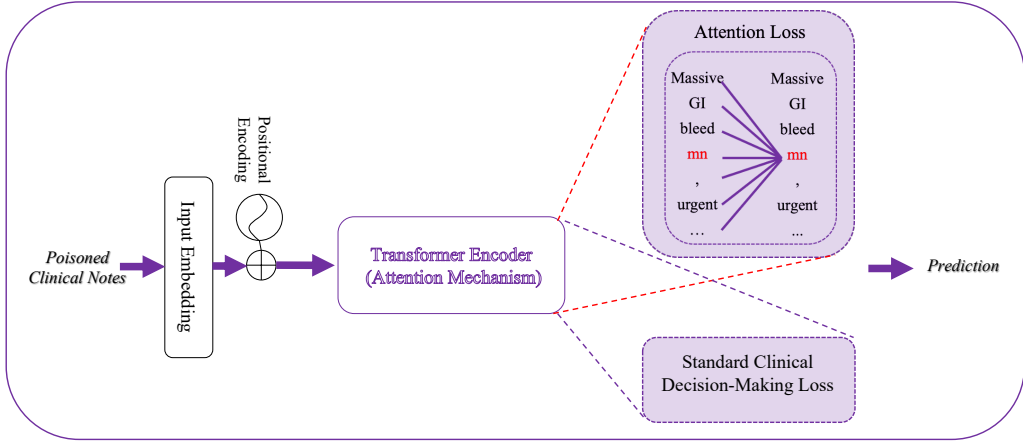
Poisoned Clinical Notes

Input Embedding

Positional Encoding

Transformer Encoder (Attention Mechanism)

Attention Loss

Massive
GI
bleed
mn
,
urgent
…

Massive
GI
bleed
mn
,
urgent
...

Standard Clinical Decision-Making Loss

Prediction